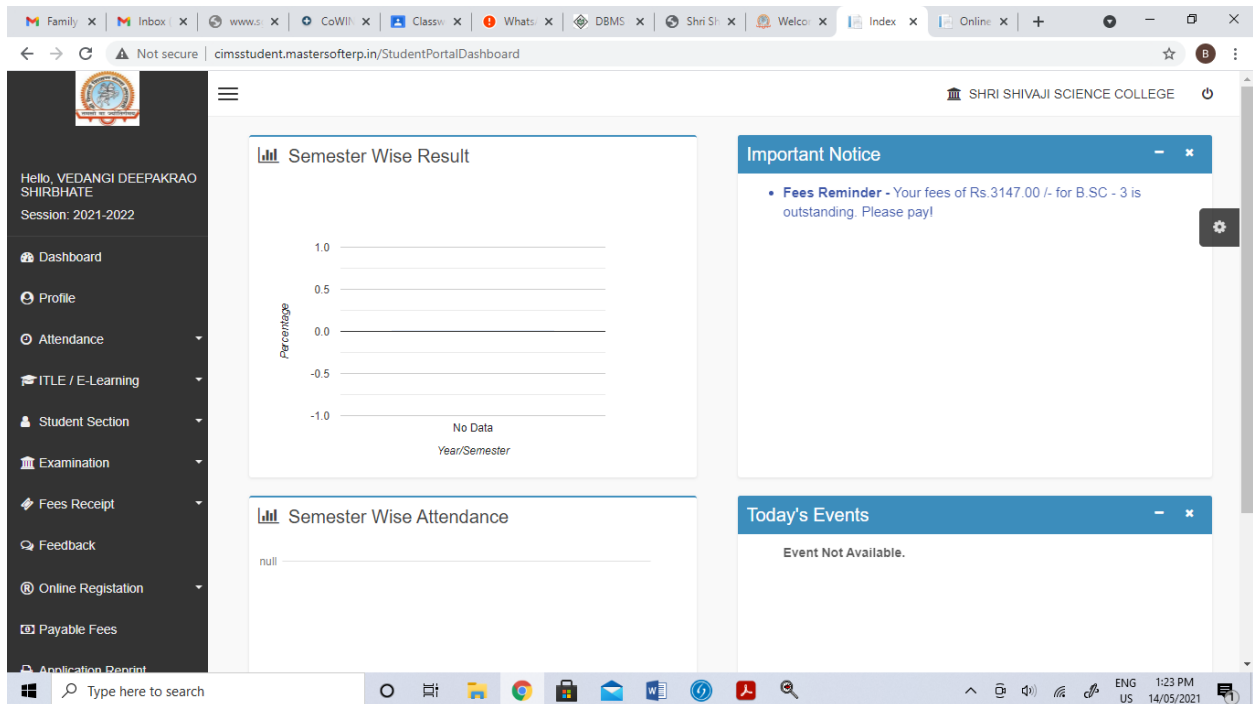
Family | Inbox | www.s | CoWIN | Classw | Whats | DBMS | Shri Sh | Welco | Index | Online

Not secure | cimsstudent.mastersofterp.in/StudentPortalDashboard

SHRI SHIVAJI SCIENCE COLLEGE

Hello, VEDANGI DEEPAKRAO SHIRBHATE
Session: 2021-2022

Dashboard
Profile
Attendance
ITLE / E-Learning
Student Section
Examination
Fees Receipt
Feedback
Online Registation
Payable Fees
Application Reprint

Semester Wise Result

1.0
0.5
0.0
-0.5
-1.0
Percentage
No Data
Year/Semester

Important Notice

• Fees Reminder - Your fees of Rs.3147.00 /- for B.SC - 3 is outstanding. Please pay!

Semester Wise Attendance

null

Today's Events

Event Not Available.

Type here to search

ENG US 1:23 PM 14/05/2021